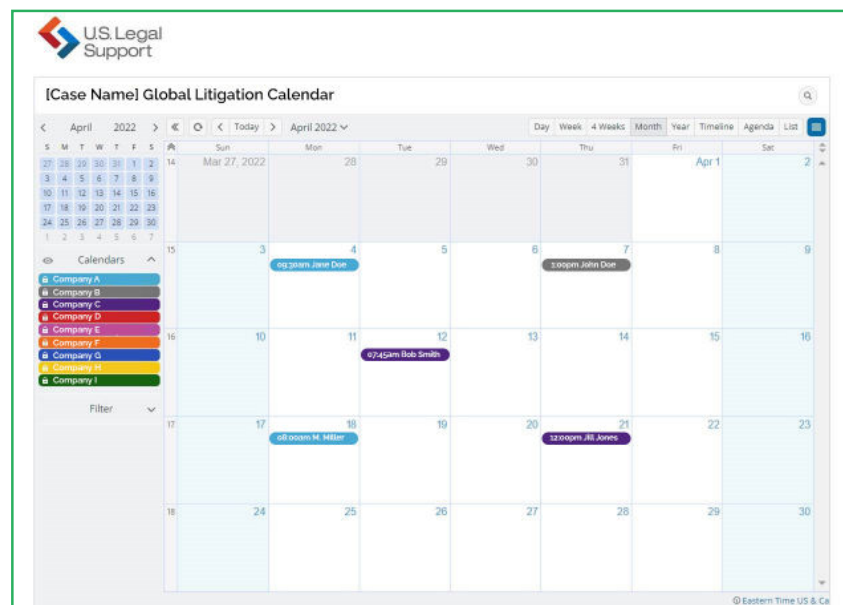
U.S. Legal Support

[Case Name] Global Litigation Calendar

< April 2022 >

| S | M | T | W | T | F | S |
|---|---|---|---|---|---|---|
| 27 | 28 | 29 | 30 | 31 | 1 | 2 |
| 3 | 4 | 5 | 6 | 7 | 8 | 9 |
| 10 | 11 | 12 | 13 | 14 | 15 | 16 |
| 17 | 18 | 19 | 20 | 21 | 22 | 23 |
| 24 | 25 | 26 | 27 | 28 | 29 | 30 |
| 1 | 2 | 3 | 4 | 5 | 6 | 7 |

Calendars
Company A
Company B
Company C
Company D
Company E
Company F
Company G
Company H
Company I

Filter

« Today < > April 2022

Day Week 4 Weeks Month Year Timeline Agenda List

| | Sun | Mon | Tue | Wed | Thu | Fri | Sat |
|---|---|---|---|---|---|---|---|
| 14 | Mar 27, 2022 | 28 | 29 | 30 | 31 | Apr 1 | 2 |
| 15 | 3 | 4 09:30am Jane Doe | 5 | 6 | 7 1:00pm John Doe | 8 | 9 |
| 16 | 10 | 11 | 12 07:45am Bob Smith | 13 | 14 | 15 | 16 |
| 17 | 17 | 18 08:00am M. Miller | 19 | 20 | 21 12:00pm Jill Jones | 22 | 23 |
| 18 | 24 | 25 | 26 | 27 | 28 | 29 | 30 |

Eastern Time US & Ca